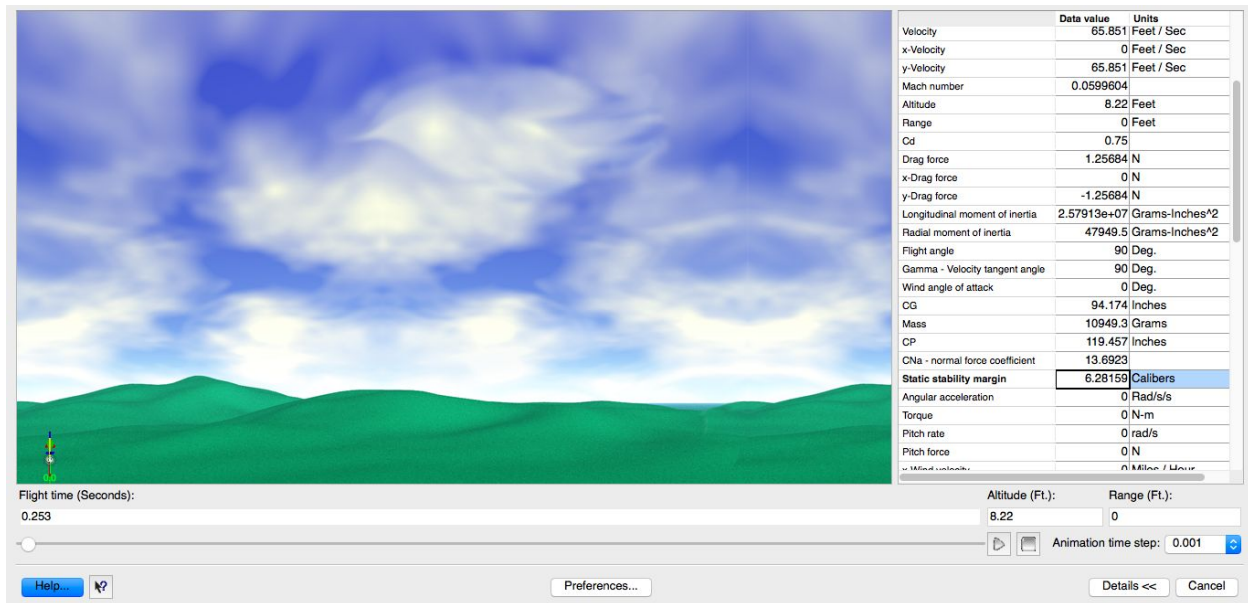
| | Data value | Units |
|---|---|---|
| Velocity | 65.851 | Feet / Sec |
| x-Velocity | 0 | Feet / Sec |
| y-Velocity | 65.851 | Feet / Sec |
| Mach number | 0.0599604 | |
| Altitude | 8.22 | Feet |
| Range | 0 | Feet |
| Cd | 0.75 | |
| Drag force | 1.25684 | N |
| x-Drag force | 0 | N |
| y-Drag force | -1.25684 | N |
| Longitudinal moment of inertia | 2.57913e+07 | Grams-Inches^2 |
| Radial moment of inertia | 47949.5 | Grams-Inches^2 |
| Flight angle | 90 | Deg. |
| Gamma - Velocity tangent angle | 90 | Deg. |
| Wind angle of attack | 0 | Deg. |
| CG | 94.174 | Inches |
| Mass | 10949.3 | Grams |
| CP | 119.457 | Inches |
| CNa - normal force coefficient | 13.6923 | |
| Static stability margin | 6.28159 | Calibers |
| Angular acceleration | 0 | Rad/s/s |
| Torque | 0 | N-m |
| Pitch rate | 0 | rad/s |
| Pitch force | 0 | N |
| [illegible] | 0 | Miles / Hour |

0.0

Flight time (Seconds):
0.253

Altitude (Ft.):
8.22

Range (Ft.):
0

Animation time step: 0.001

Help...

Preferences...

Details <<

Cancel